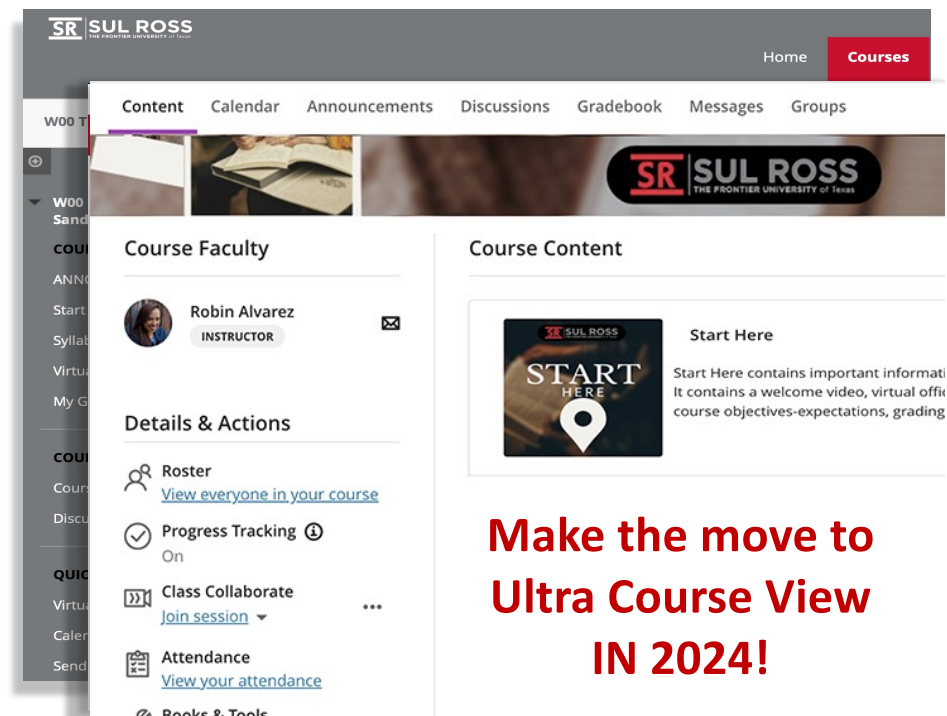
SR | SUL ROSS
THE FRONTIER UNIVERSITY of Texas

Home Courses

W00 T

W00
Sand

COU
ANN
Start
Sylla
Virtu
My G

COU
Cour
Discu

QUIC
Virtu
Cale
Send

Content Calendar Announcements Discussions Gradebook Messages Groups

SR | SUL ROSS
THE FRONTIER UNIVERSITY of Texas

Course Faculty

Robin Alvarez
INSTRUCTOR

Details & Actions

Roster
View everyone in your course

Progress Tracking
On

Class Collaborate
Join session

Attendance
View your attendance

Books & Tools

Course Content

SUL ROSS
START
HERE

Start Here

Start Here contains important informati
It contains a welcome video, virtual offi
course objectives-expectations, grading

Make the move to Ultra Course View IN 2024!